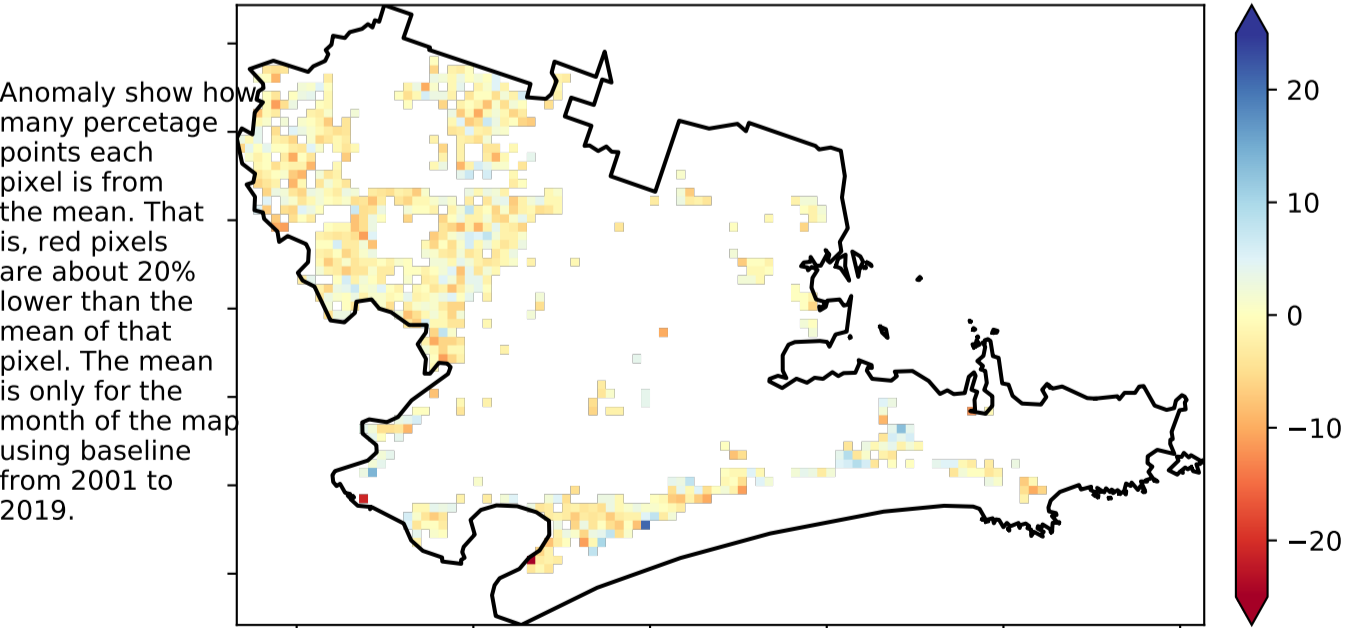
Anomaly show how many percetage points each pixel is from the mean. That is, red pixels are about 20% lower than the mean of that pixel. The mean is only for the month of the map using baseline from 2001 to 2019.

20
10
0
−10
−20